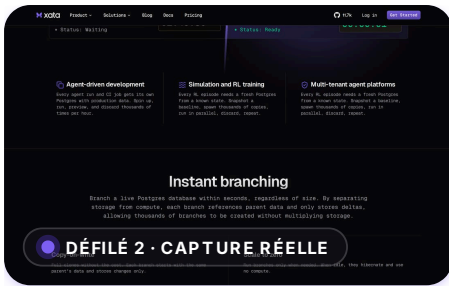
xata Product Solutions Blog Docs Pricing 1.7k Log in Get Started

• Status: Waiting

• Status: Ready

Agent-driven development

Every agent run and CI job gets its own Postgres with production data. Spin up, run, preview, and discard thousands of times per hour.

Simulation and RL training

Every RL episode needs a fresh Postgres from a known state. Snapshot a baseline, spawn thousands of copies, run in parallel, discard, repeat.

Multi-tenant agent platforms

Every RL episode needs a fresh Postgres from a known state. Snapshot a baseline, spawn thousands of copies, run in parallel, discard, repeat.

Instant branching

Branch a live Postgres database within seconds, regardless of size. By separating storage from compute, each branch references parent data and only stores deltas, allowing thousands of branches to be created without multiplying storage.

DÉFILÉ 2 · CAPTURE RÉELLE

Copy-on-write

parent's data and stores changes only.

Scale to zero

no compute.